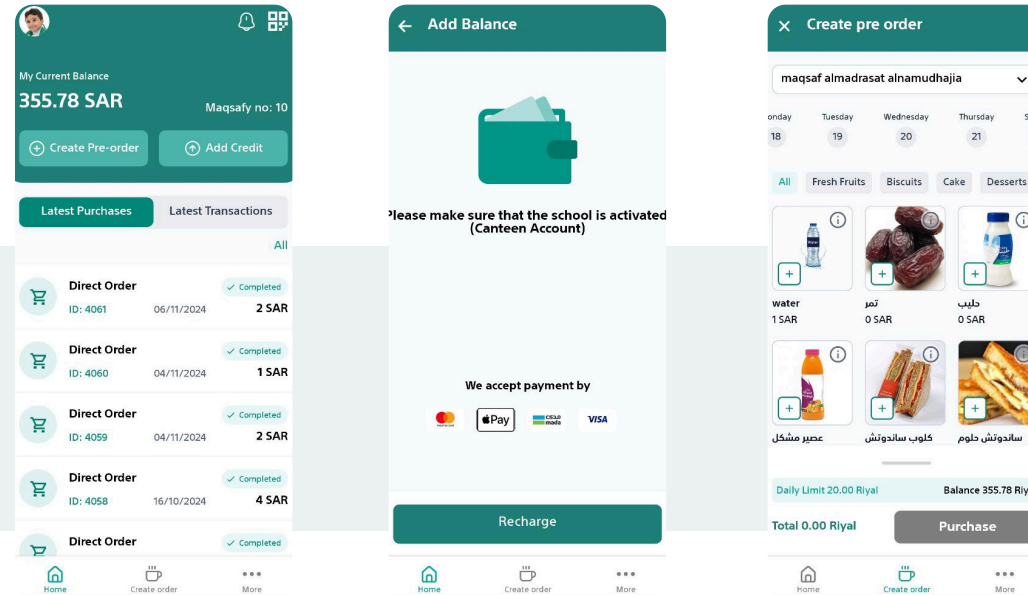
My Current Balance
355.78 SAR
Maqsafy no: 10
Create Pre-order
Add Credit
Latest Purchases
Latest Transactions
All
Direct Order
ID: 4061
06/11/2024
Completed
2 SAR
Direct Order
ID: 4060
04/11/2024
Completed
1 SAR
Direct Order
ID: 4059
04/11/2024
Completed
2 SAR
Direct Order
ID: 4058
16/10/2024
Completed
4 SAR
Direct Order
Completed
Home
Create order
More

Add Balance
Please make sure that the school is activated (Canteen Account)
We accept payment by
Pay
mada
VISA
Recharge
Home
Create order
More

Create pre order
maqsaf almadrasat alnamudhajia
onday
18
Tuesday
19
Wednesday
20
Thursday
21
All
Fresh Fruits
Biscuits
Cake
Desserts
water
1 SAR
تمر
0 SAR
حليب
0 SAR
عصير مشكل
كلوب ساندوتش
ساندوتش حلوم
Daily Limit 20.00 Riyal
Balance 355.78 Riy
Total 0.00 Riyal
Purchase
Home
Create order
More